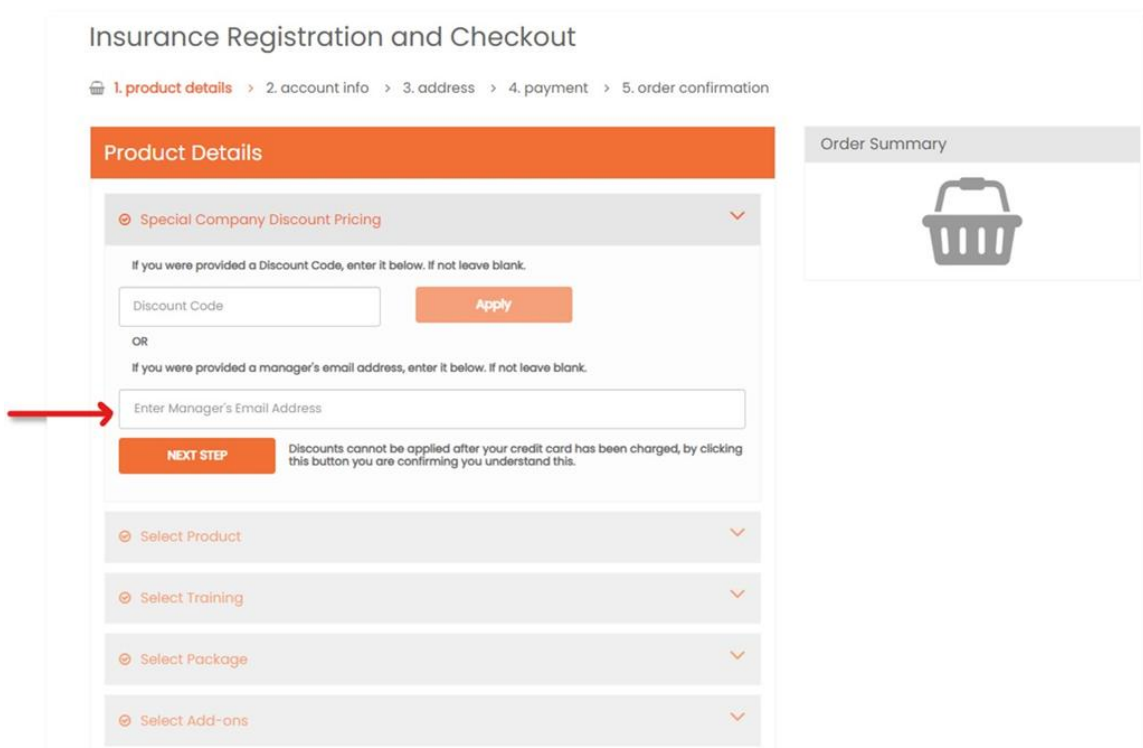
Insurance Registration and Checkout

1. product details > 2. account info > 3. address > 4. payment > 5. order confirmation

Product Details

Special Company Discount Pricing

If you were provided a Discount Code, enter it below. If not leave blank.

Discount Code

Apply

OR

If you were provided a manager's email address, enter it below. If not leave blank.

Enter Manager's Email Address

NEXT STEP

Discounts cannot be applied after your credit card has been charged, by clicking this button you are confirming you understand this.

Select Product

Select Training

Select Package

Select Add-ons

Order Summary